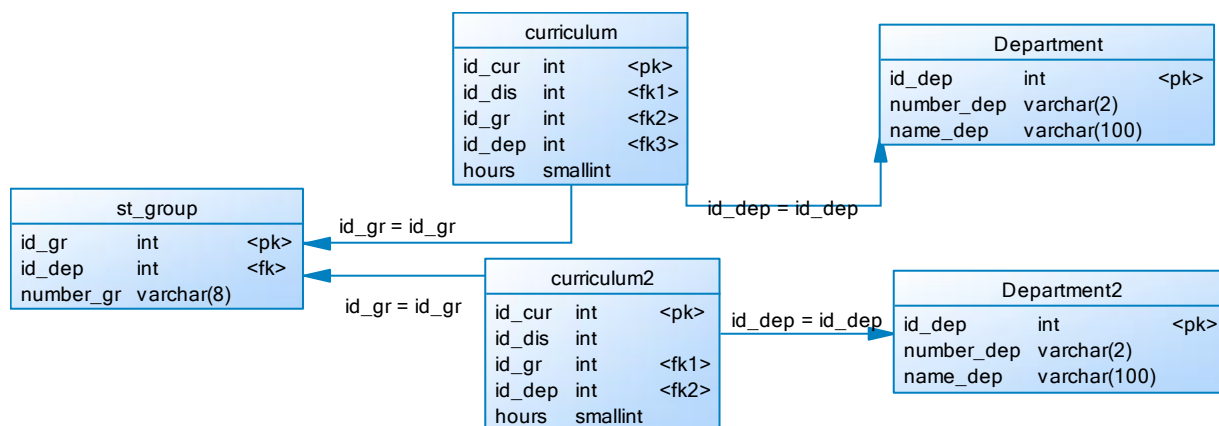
curriculum

| id_cur | int | <pk> |
|---|---|---|
| id_dis | int | <fk1> |
| id_gr | int | <fk2> |
| id_dep | int | <fk3> |
| hours | smallint | |

Department

| id_dep | int | <pk> |
|---|---|---|
| number_dep | varchar(2) | |
| name_dep | varchar(100) | |

id_dep = id_dep

st_group

| id_gr | int | <pk> |
|---|---|---|
| id_dep | int | <fk> |
| number_gr | varchar(8) | |

id_gr = id_gr

id_gr = id_gr

curriculum2

| id_cur | int | <pk> |
|---|---|---|
| id_dis | int | |
| id_gr | int | <fk1> |
| id_dep | int | <fk2> |
| hours | smallint | |

id_dep = id_dep

Department2

| id_dep | int | <pk> |
|---|---|---|
| number_dep | varchar(2) | |
| name_dep | varchar(100) | |